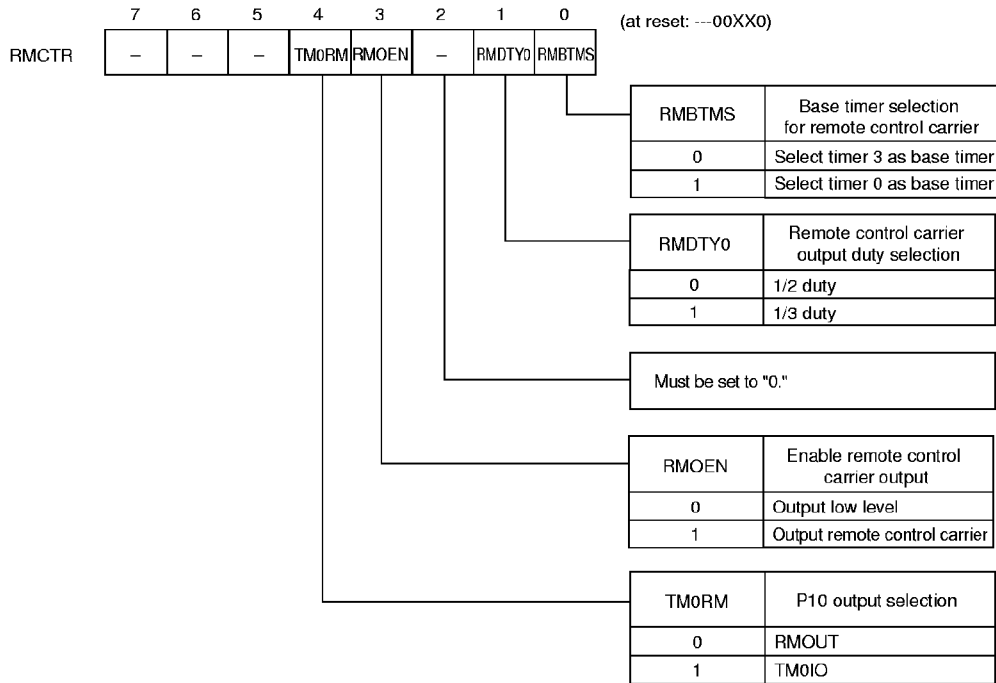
| 7 | 6 | 5 | 4 | 3 | 2 | 1 | 0 |
|---|---|---|---|---|---|---|---|
| – | – | – | TM0RM | RMOEN | – | RMDTY0 | RMBTMS |

(at reset: ---00XX0)

RMCTR

| RMBTMS | Base timer selection for remote control carrier |
|---|---|
| 0 | Select timer 3 as base timer |
| 1 | Select timer 0 as base timer |

| RMDTY0 | Remote control carrier output duty selection |
|---|---|
| 0 | 1/2 duty |
| 1 | 1/3 duty |

Must be set to "0."

| RMOEN | Enable remote control carrier output |
|---|---|
| 0 | Output low level |
| 1 | Output remote control carrier |

| TM0RM | P10 output selection |
|---|---|
| 0 | RMOUT |
| 1 | TM0IO |